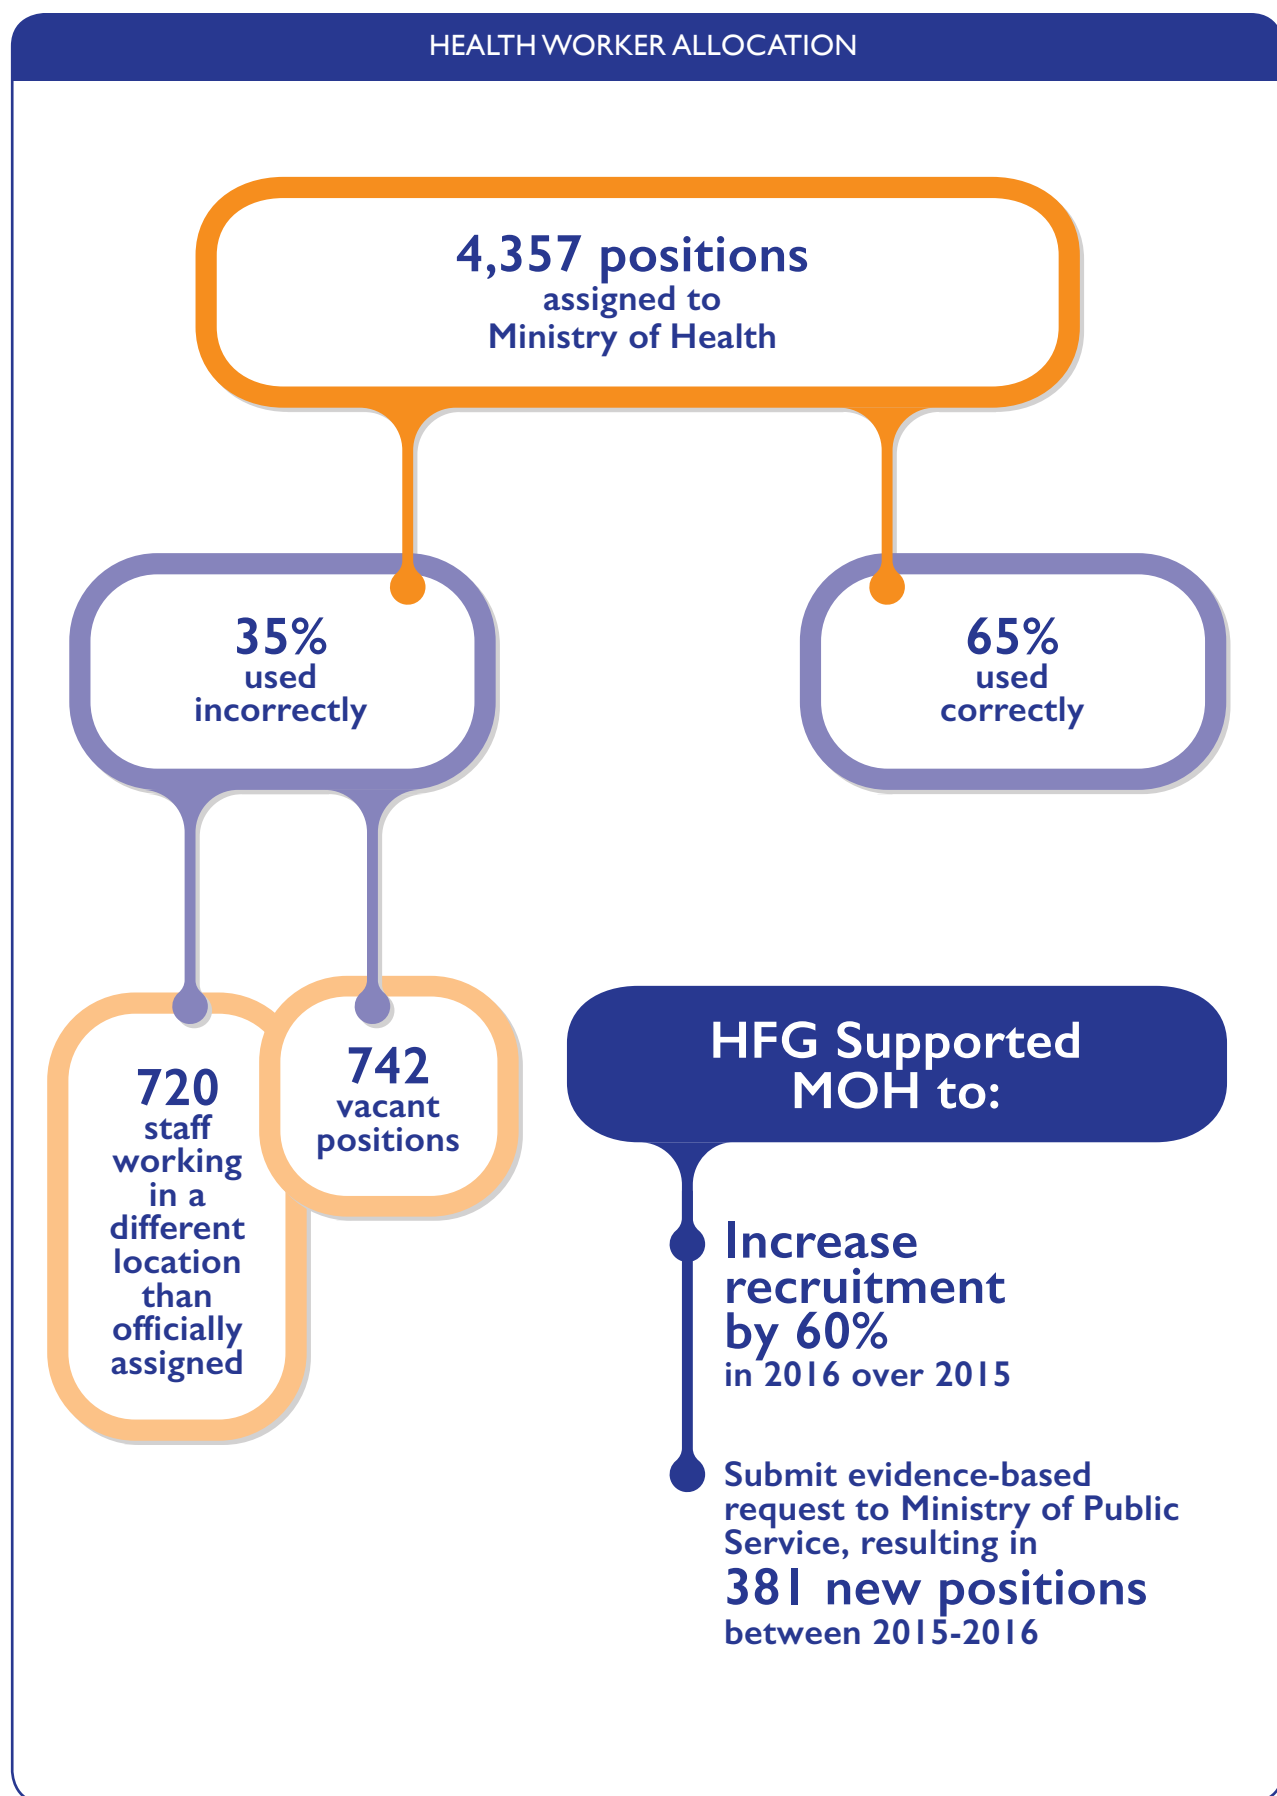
HEALTH WORKER ALLOCATION

4,357 positions
assigned to
Ministry of Health

35%
used
incorrectly

65%
used
correctly

720
staff
working
in a
different
location
than
officially
assigned

742
vacant
positions

HFG Supported MOH to:

Increase recruitment by 60%
in 2016 over 2015

Submit evidence-based request to Ministry of Public Service, resulting in
381 new positions
between 2015-2016